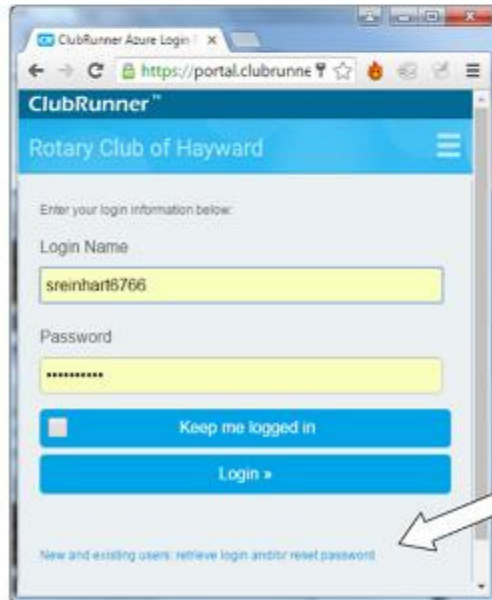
ClubRunner Azure Login

https://portal.clubrunne

ClubRunner™

Rotary Club of Hayward

Enter your login information below:

Login Name

sreinhart6766

Password

•••••••••••

Keep me logged in

Login »

New and existing users: retrieve login and/or reset password